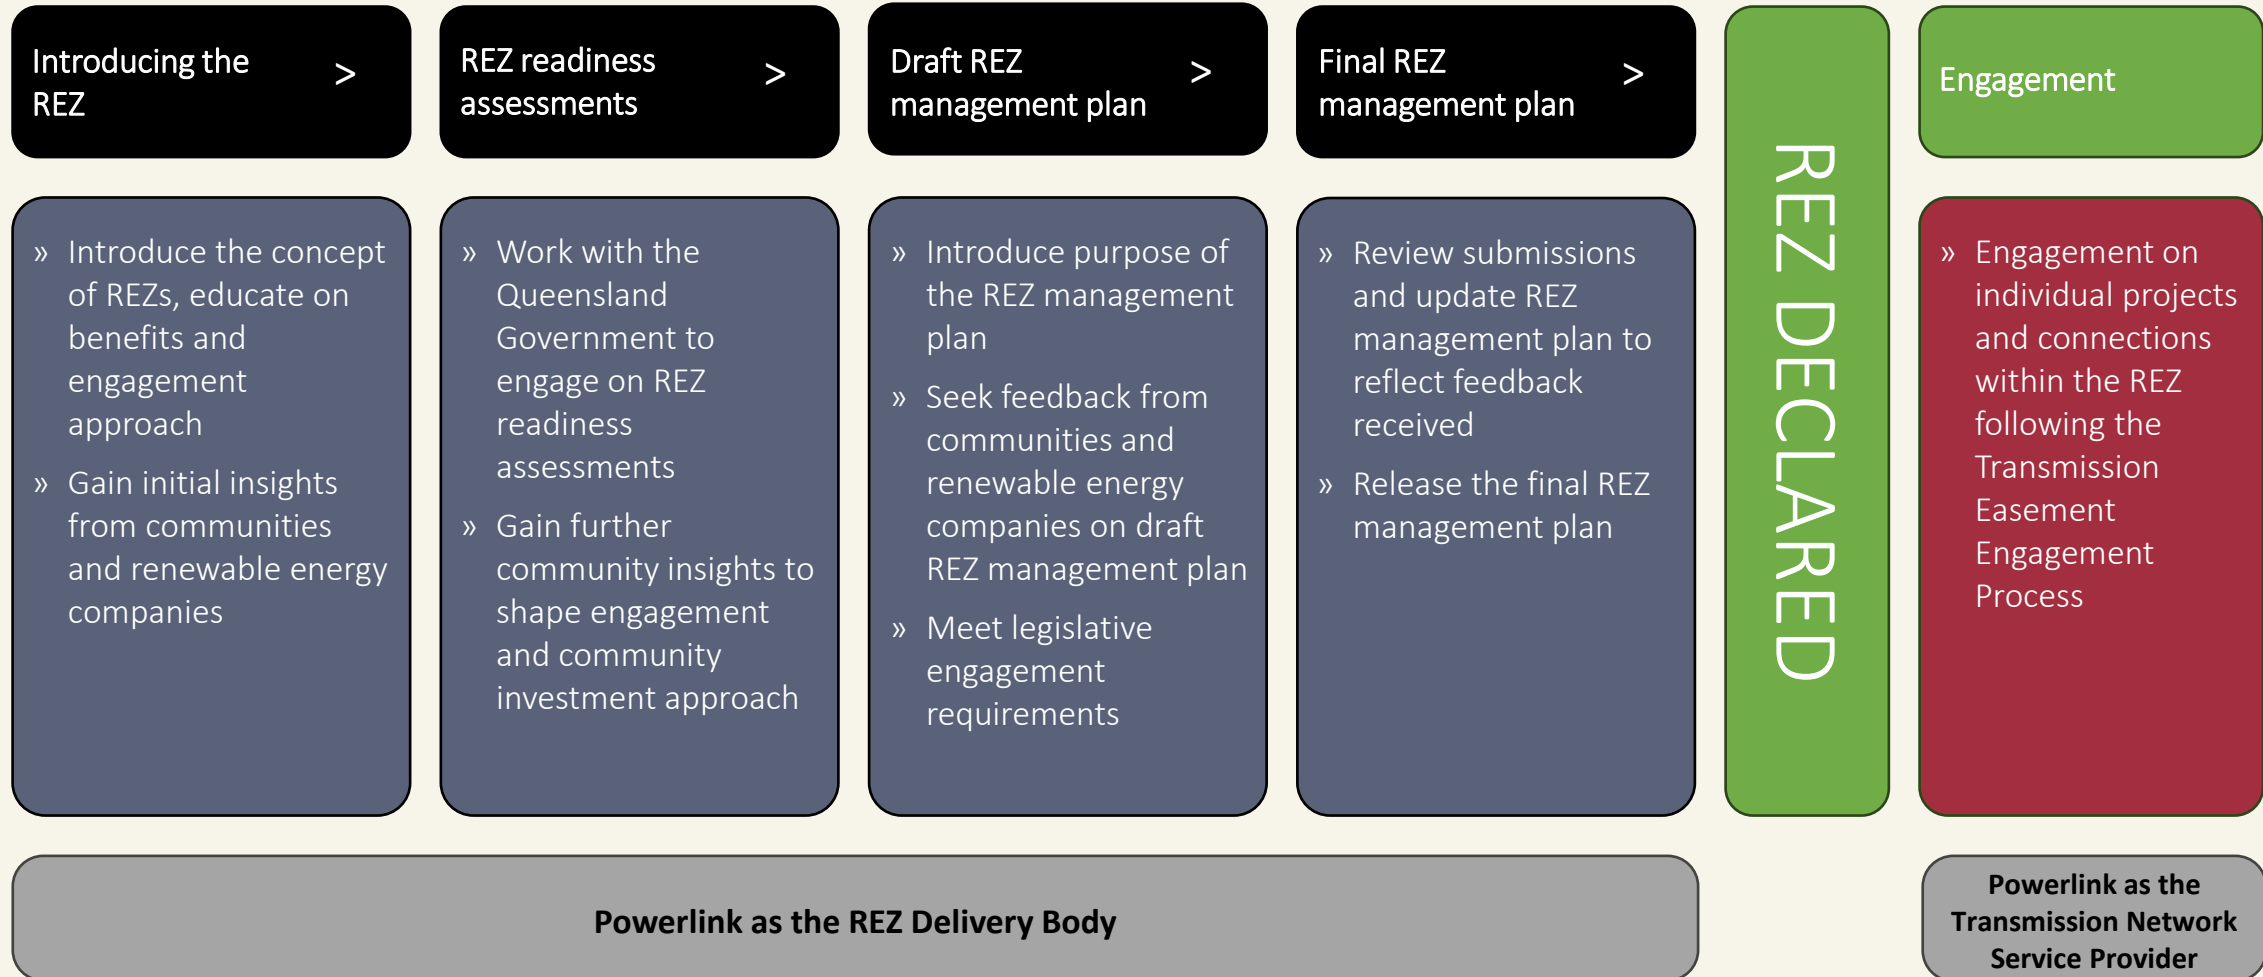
Introducing the REZ >

» Introduce the concept of REZs, educate on benefits and engagement approach

» Gain initial insights from communities and renewable energy companies

REZ readiness assessments >

» Work with the Queensland Government to engage on REZ readiness assessments

» Gain further community insights to shape engagement and community investment approach

Draft REZ management plan >

» Introduce purpose of the REZ management plan

» Seek feedback from communities and renewable energy companies on draft REZ management plan

» Meet legislative engagement requirements

Final REZ management plan >

» Review submissions and update REZ management plan to reflect feedback received

» Release the final REZ management plan

REZ DECLARED

Engagement

» Engagement on individual projects and connections within the REZ following the Transmission Easement Engagement Process

Powerlink as the REZ Delivery Body

Powerlink as the Transmission Network Service Provider